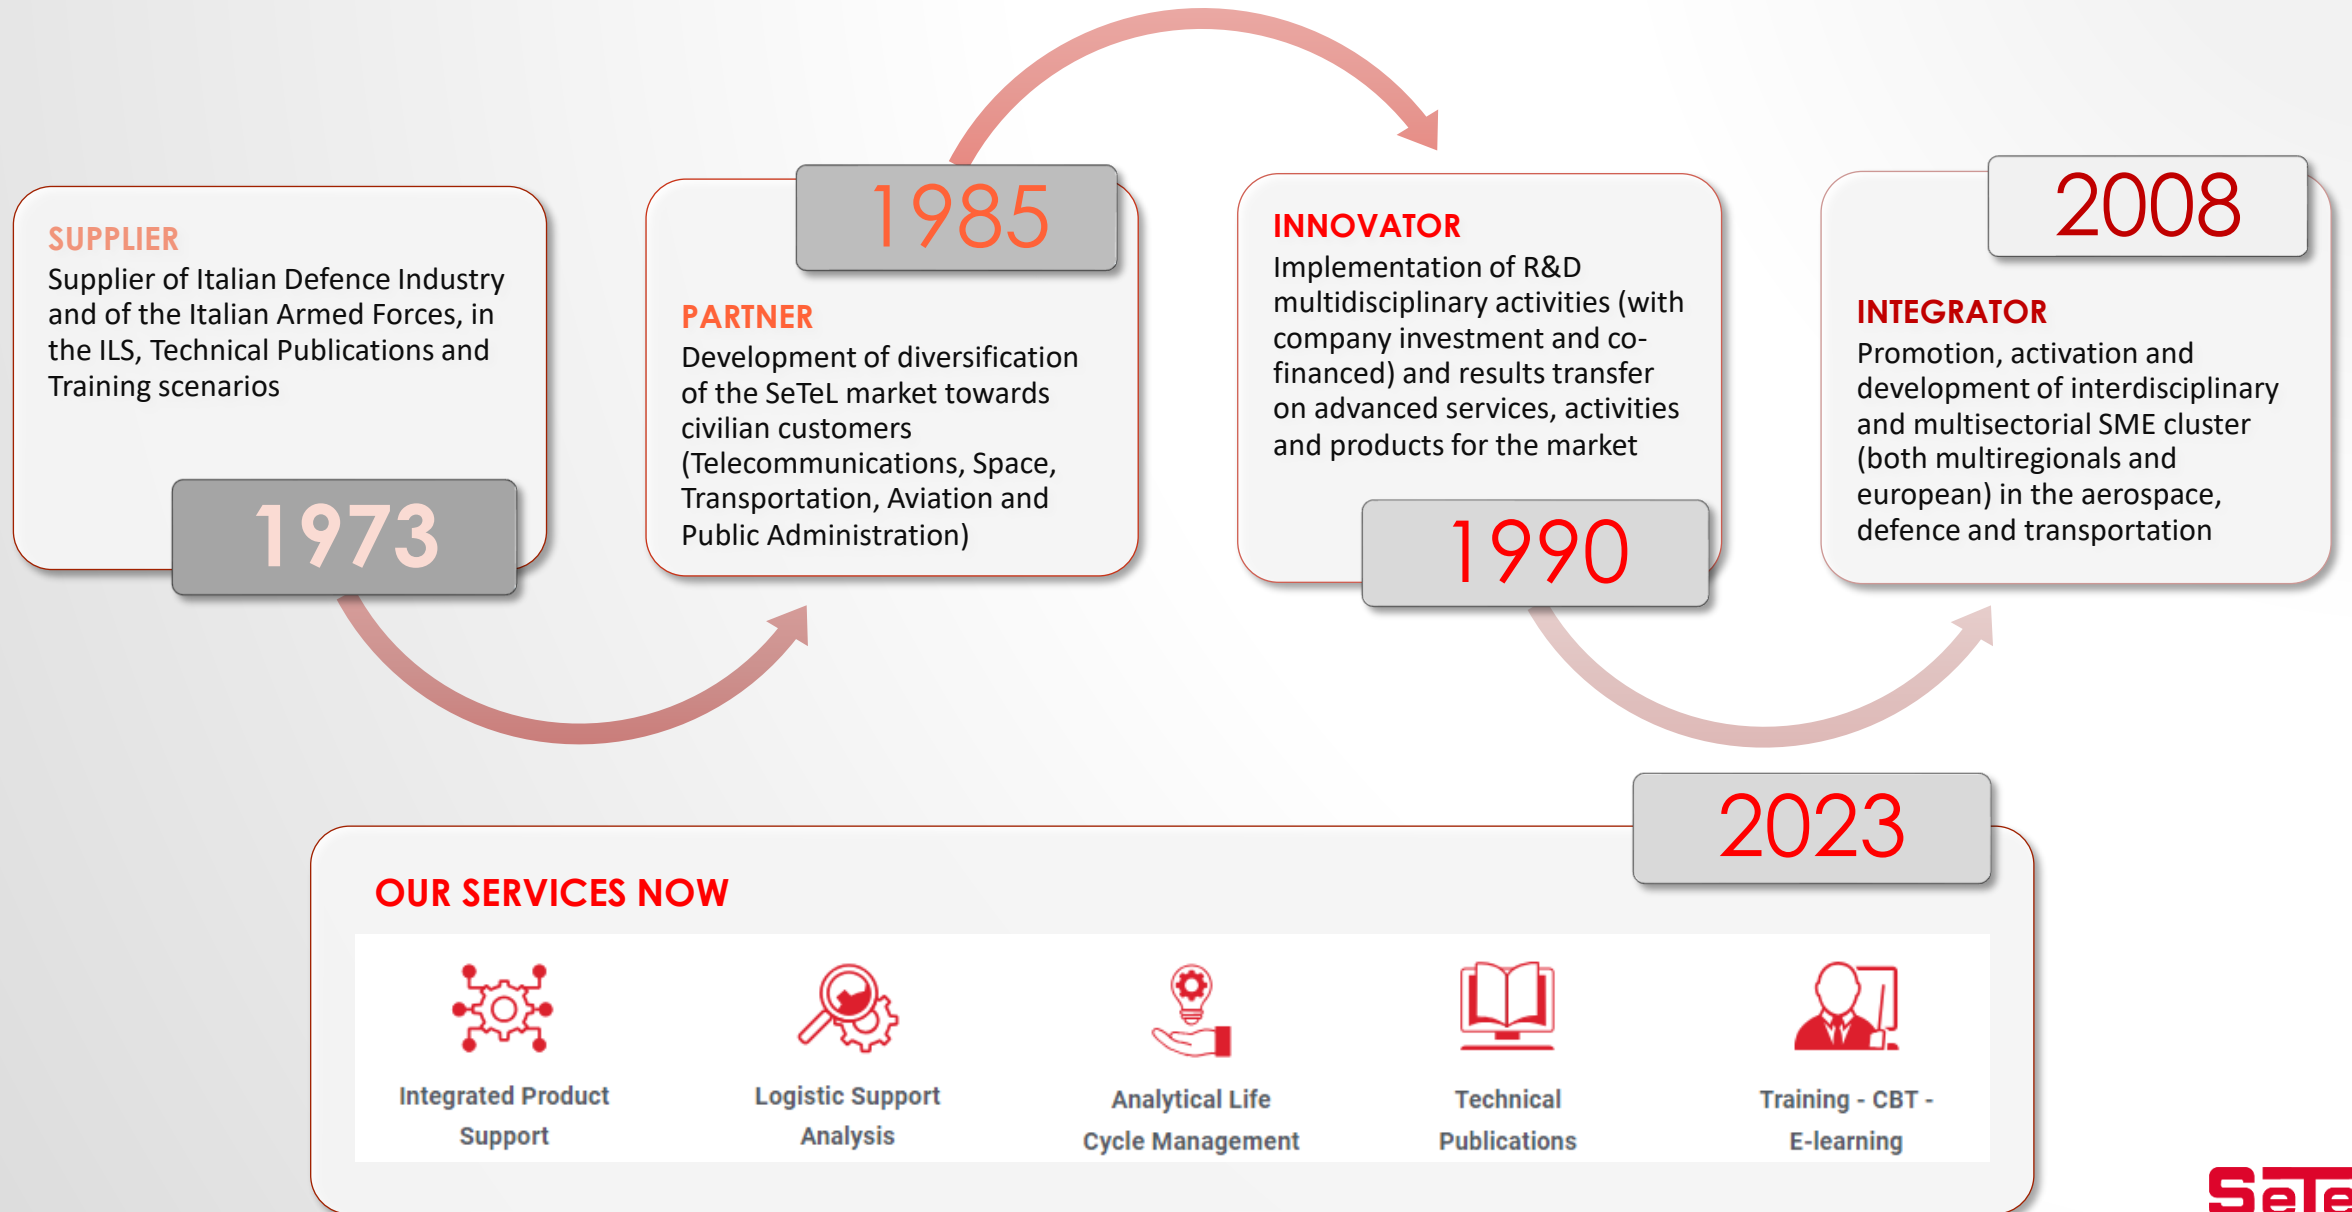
SUPPLIER
Supplier of Italian Defence Industry and of the Italian Armed Forces, in the ILS, Technical Publications and Training scenarios

1973

1985

PARTNER
Development of diversification of the SeTeL market towards civilian customers (Telecommunications, Space, Transportation, Aviation and Public Administration)

INNOVATOR
Implementation of R&D multidisciplinary activities (with company investment and co-financed) and results transfer on advanced services, activities and products for the market

1990

2008

INTEGRATOR
Promotion, activation and development of interdisciplinary and multisectorial SME cluster (both multiregionals and european) in the aerospace, defence and transportation

2023

OUR SERVICES NOW

Integrated Product Support

Logistic Support Analysis

Analytical Life Cycle Management

Technical Publications

Training - CBT - E-learning

SeTe